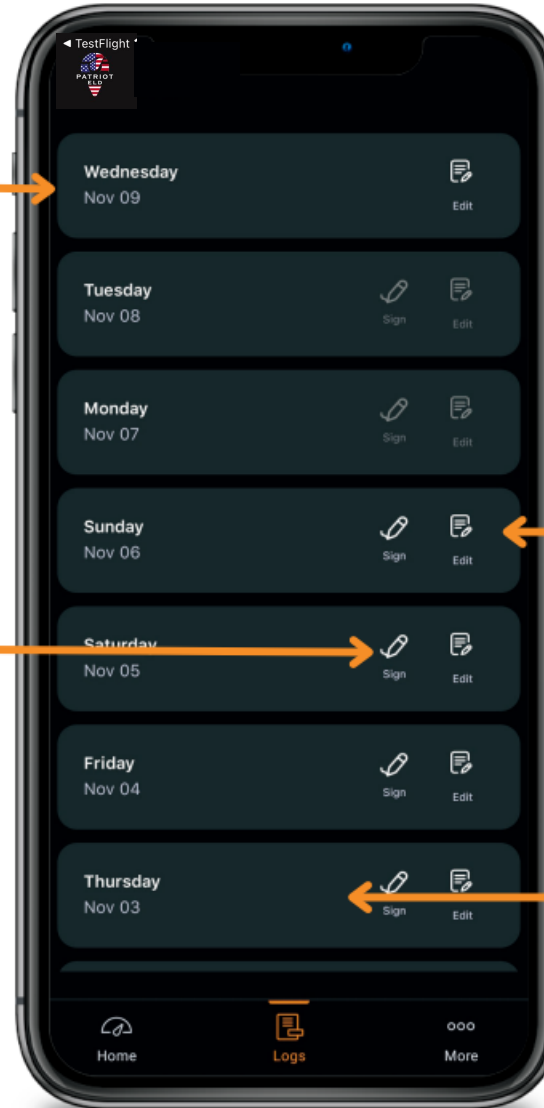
◄ TestFlight

PATRIOT ELD

Wednesday
Nov 09
Edit

Tuesday
Nov 08
Sign
Edit

Monday
Nov 07
Sign
Edit

Sunday
Nov 06
Sign
Edit

Saturday
Nov 05
Sign
Edit

Friday
Nov 04
Sign
Edit

Thursday
Nov 03
Sign
Edit

Home
Logs
More